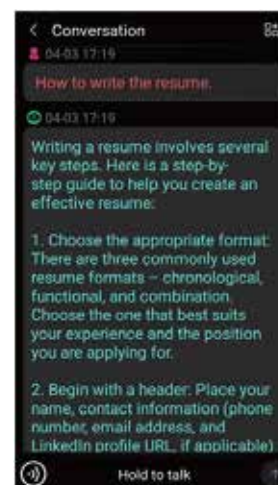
< Conversation

04-03 17:19

How to write the resume.

04-03 17:19

Writing a resume involves several key steps. Here is a step-by-step guide to help you create an effective resume:

1. Choose the appropriate format: There are three commonly used resume formats – chronological, functional, and combination. Choose the one that best suits your experience and the position you are applying for.

2. Begin with a header: Place your name, contact information (phone number, email address, and LinkedIn profile URL, if applicable)

Hold to talk